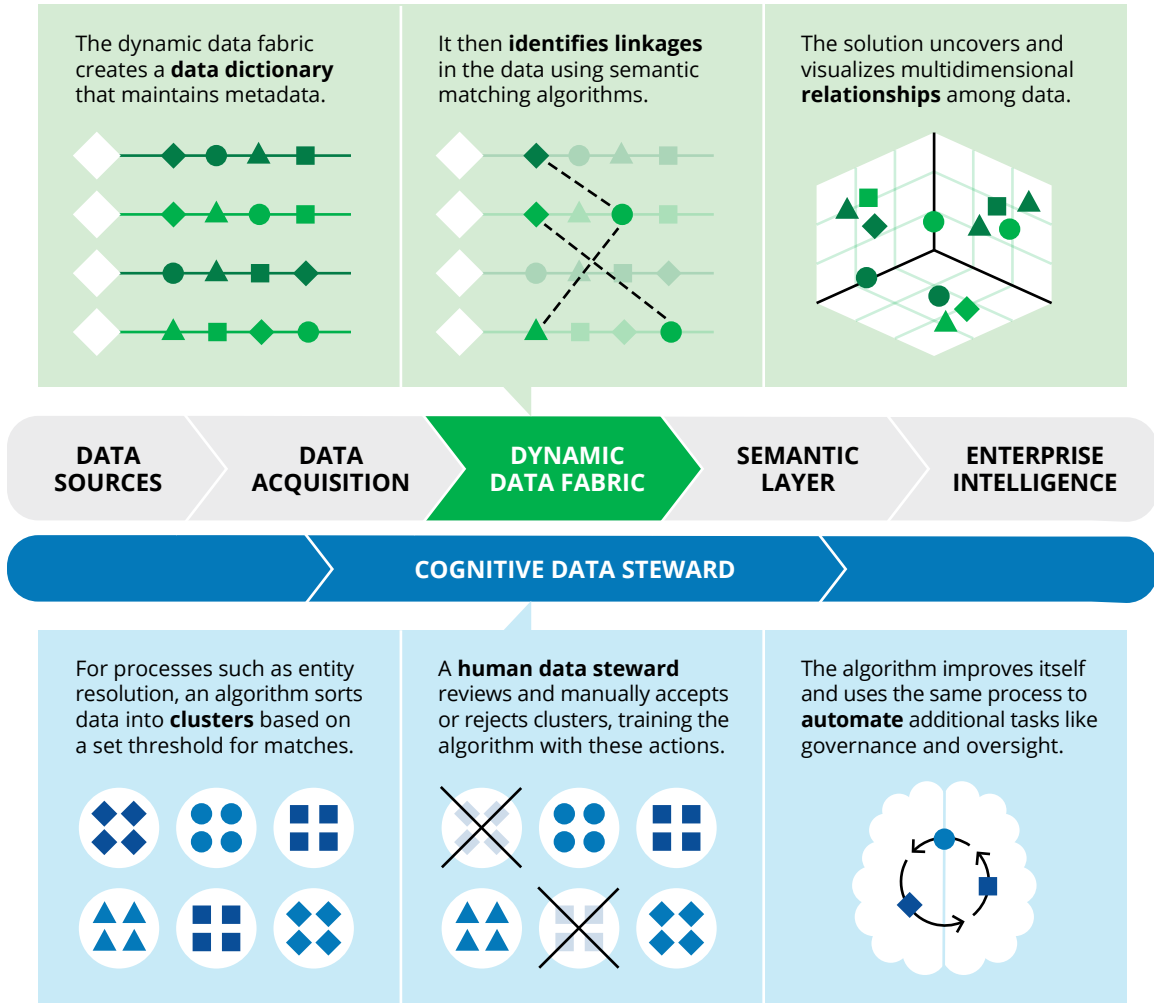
The dynamic data fabric creates a **data dictionary** that maintains metadata.

It then **identifies linkages** in the data using semantic matching algorithms.

The solution uncovers and visualizes multidimensional **relationships** among data.

DATA SOURCES

DATA ACQUISITION

DYNAMIC DATA FABRIC

SEMANTIC LAYER

ENTERPRISE INTELLIGENCE

COGNITIVE DATA STEWARD

For processes such as entity resolution, an algorithm sorts data into **clusters** based on a set threshold for matches.

A **human data steward** reviews and manually accepts or rejects clusters, training the algorithm with these actions.

The algorithm improves itself and uses the same process to **automate** additional tasks like governance and oversight.